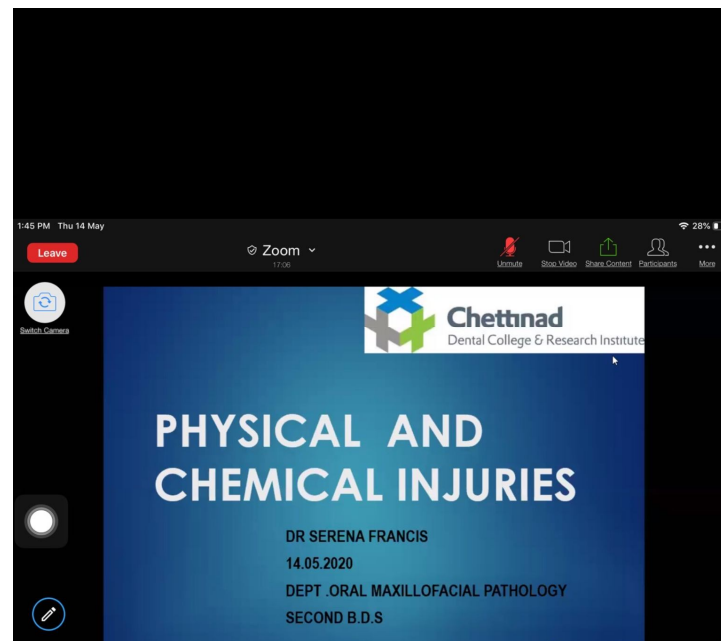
1:45 PM Thu 14 May

28%

Leave

Zoom

17:06

Unmute

Stop Video

Share Content

Participants

More

Switch Camera

Chettinad
Dental College & Research Institute

PHYSICAL AND CHEMICAL INJURIES

DR SERENA FRANCIS
14.05.2020
DEPT .ORAL MAXILLOFACIAL PATHOLOGY
SECOND B.D.S